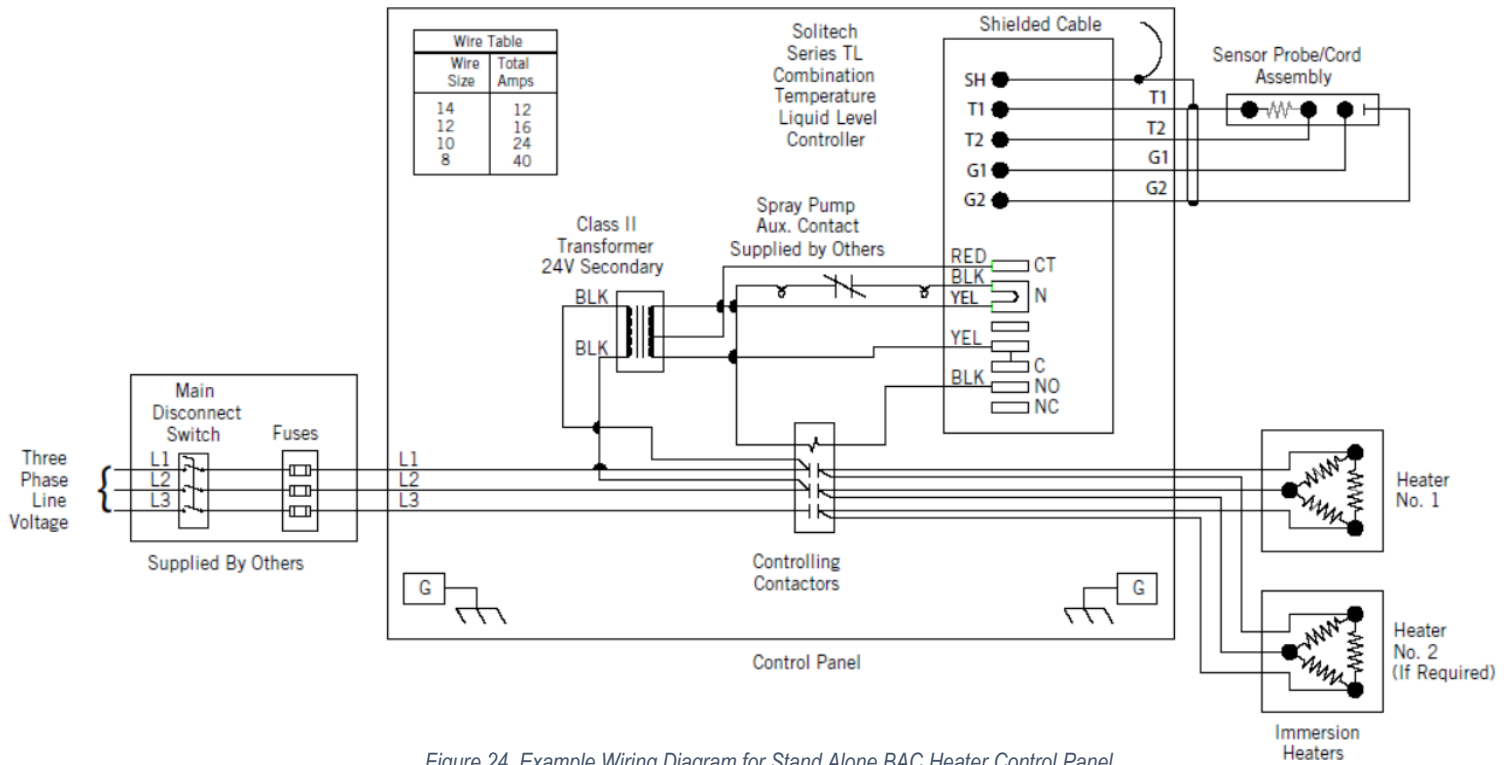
| Wire Table | |
|---|---|
| Wire Size | Total Amps |
| 14 | 12 |
| 12 | 16 |
| 10 | 24 |
| 8 | 40 |

Solitech Series TL Combination Temperature Liquid Level Controller

Shielded Cable

SH
T1
T2
G1
G2

Sensor Probe/Cord Assembly

T1
T2
G1
G2

Class II Transformer 24V Secondary

BLK
BLK

Spray Pump Aux. Contact Supplied by Others

RED
BLK
YEL
CT
N
YEL
C
BLK
NO
NC

Main Disconnect Switch

Fuses

Three Phase Line Voltage

L1
L2
L3

Supplied By Others

L1
L2
L3

Controlling Contactors

G

G

Control Panel

Heater No. 1

Heater No. 2 (If Required)

Immersion Heaters

Figure 24. Example Wiring Diagram for Stand Alone BAC Heater Control Panel